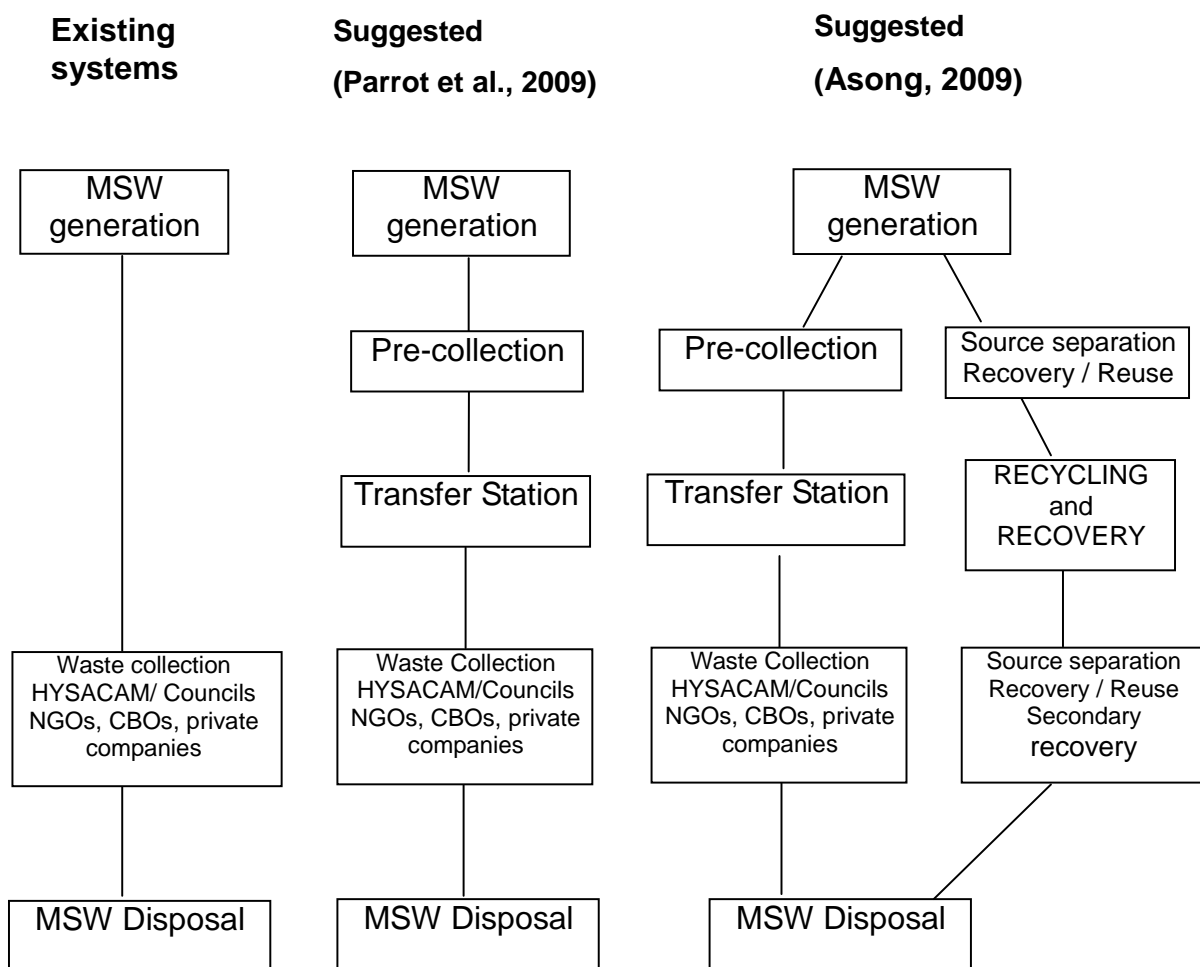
Existing systems

MSW generation

Waste collection HYSACAM/ Councils NGOs, CBOs, private companies

MSW Disposal

Suggested (Parrot et al., 2009)

MSW generation

Pre-collection

Transfer Station

Waste Collection HYSACAM/Councils NGOs, CBOs, private companies

MSW Disposal

Suggested (Asong, 2009)

MSW generation

Pre-collection

Transfer Station

Waste Collection HYSACAM/Councils NGOs, CBOs, private companies

Source separation Recovery / Reuse

RECYCLING and RECOVERY

Source separation Recovery / Reuse Secondary recovery

MSW Disposal